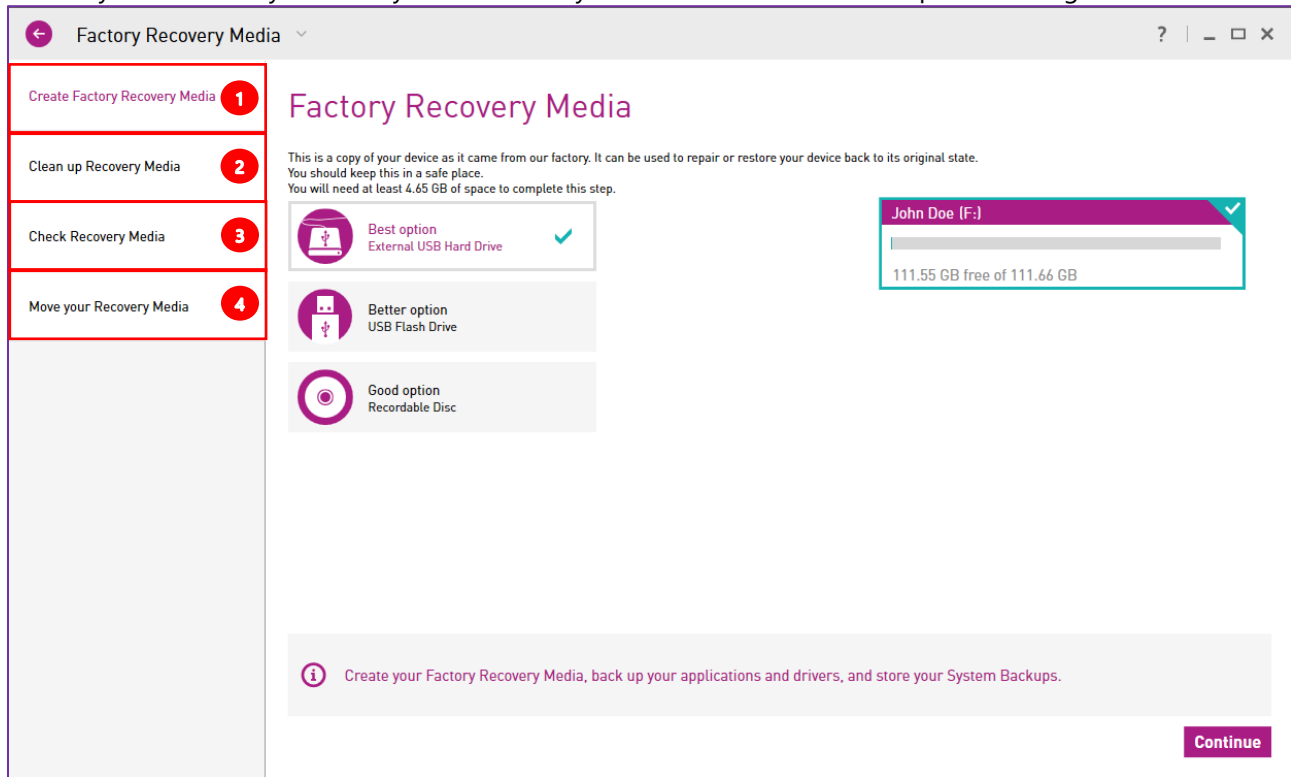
Factory Recovery Media

? | _ □ ×

Create Factory Recovery Media 1

Clean up Recovery Media 2

Check Recovery Media 3

Move your Recovery Media 4

Factory Recovery Media

This is a copy of your device as it came from our factory. It can be used to repair or restore your device back to its original state.
You should keep this in a safe place.
You will need at least 4.65 GB of space to complete this step.

Best option
External USB Hard Drive

Better option
USB Flash Drive

Good option
Recordable Disc

John Doe (F:)

111.55 GB free of 111.66 GB

Create your Factory Recovery Media, back up your applications and drivers, and store your System Backups.

Continue